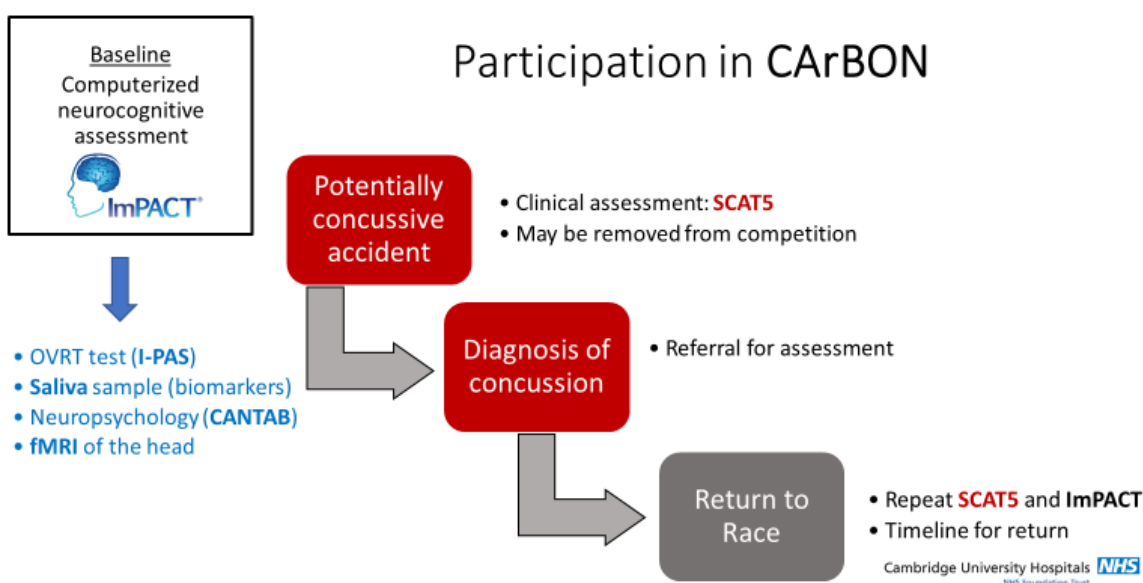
Baseline
Computerized neurocognitive assessment
ImPACT®

Participation in CArBON

- OVRT test (I-PAS)
- Saliva sample (biomarkers)
- Neuropsychology (CANTAB)
- fMRI of the head

Potentially concussive accident

- Clinical assessment: SCAT5
- May be removed from competition

Diagnosis of concussion

- Referral for assessment

Return to Race

- Repeat SCAT5 and ImPACT
- Timeline for return

Cambridge University Hospitals NHS
NHS Foundation Trust